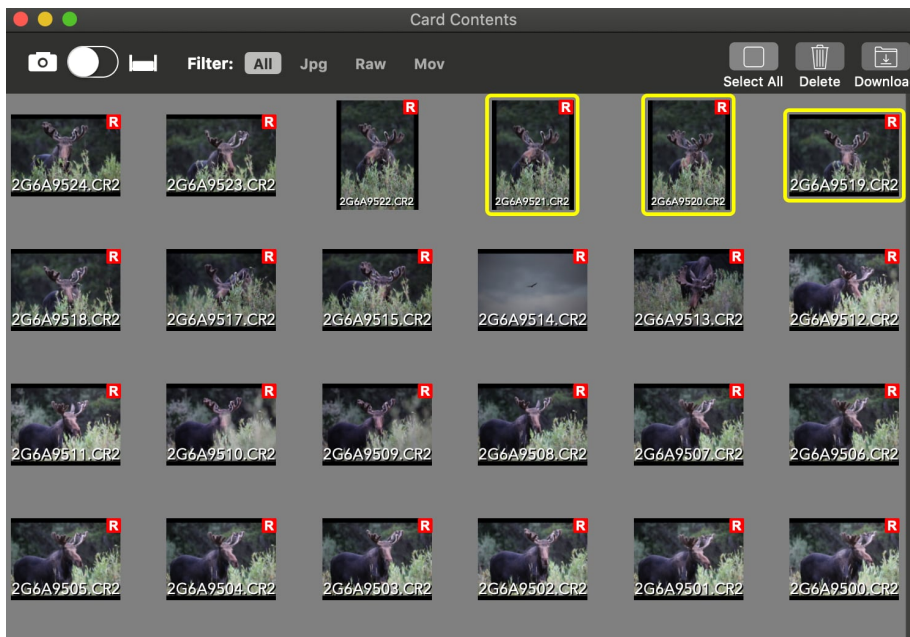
Card Contents

Filter: All Jpg Raw Mov

Select All Delete Downloa

R 2G6A9524.CR2
R 2G6A9523.CR2
R 2G6A9522.CR2
R 2G6A9521.CR2
R 2G6A9520.CR2
R 2G6A9519.CR2

R 2G6A9518.CR2
R 2G6A9517.CR2
R 2G6A9515.CR2
R 2G6A9514.CR2
R 2G6A9513.CR2
R 2G6A9512.CR2

R 2G6A9511.CR2
R 2G6A9510.CR2
R 2G6A9509.CR2
R 2G6A9508.CR2
R 2G6A9507.CR2
R 2G6A9506.CR2

R 2G6A9505.CR2
R 2G6A9504.CR2
R 2G6A9503.CR2
R 2G6A9502.CR2
R 2G6A9501.CR2
R 2G6A9500.CR2